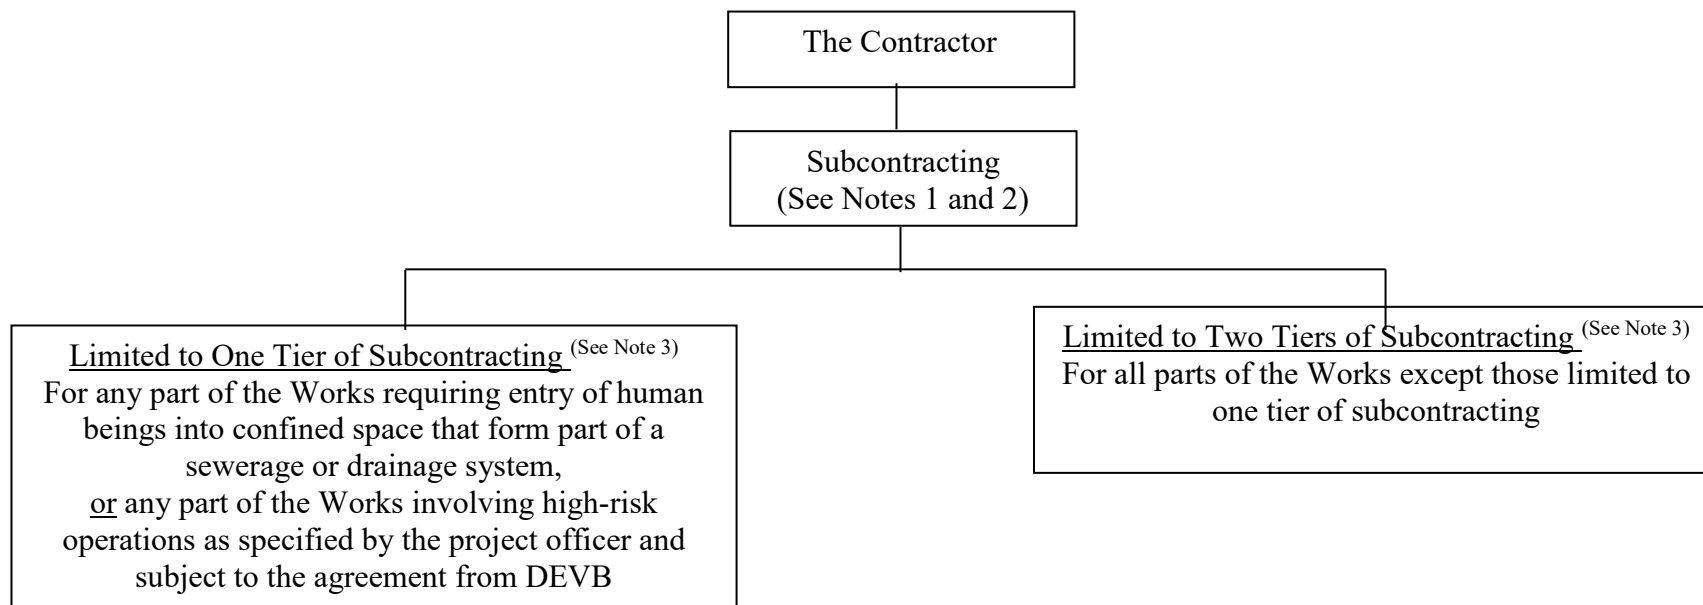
The Contractor

Subcontracting (See Notes 1 and 2)

Limited to One Tier of Subcontracting (See Note 3)
For any part of the Works requiring entry of human beings into confined space that form part of a sewerage or drainage system, or any part of the Works involving high-risk operations as specified by the project officer and subject to the agreement from DEVB

Limited to Two Tiers of Subcontracting (See Note 3)
For all parts of the Works except those limited to one tier of subcontracting